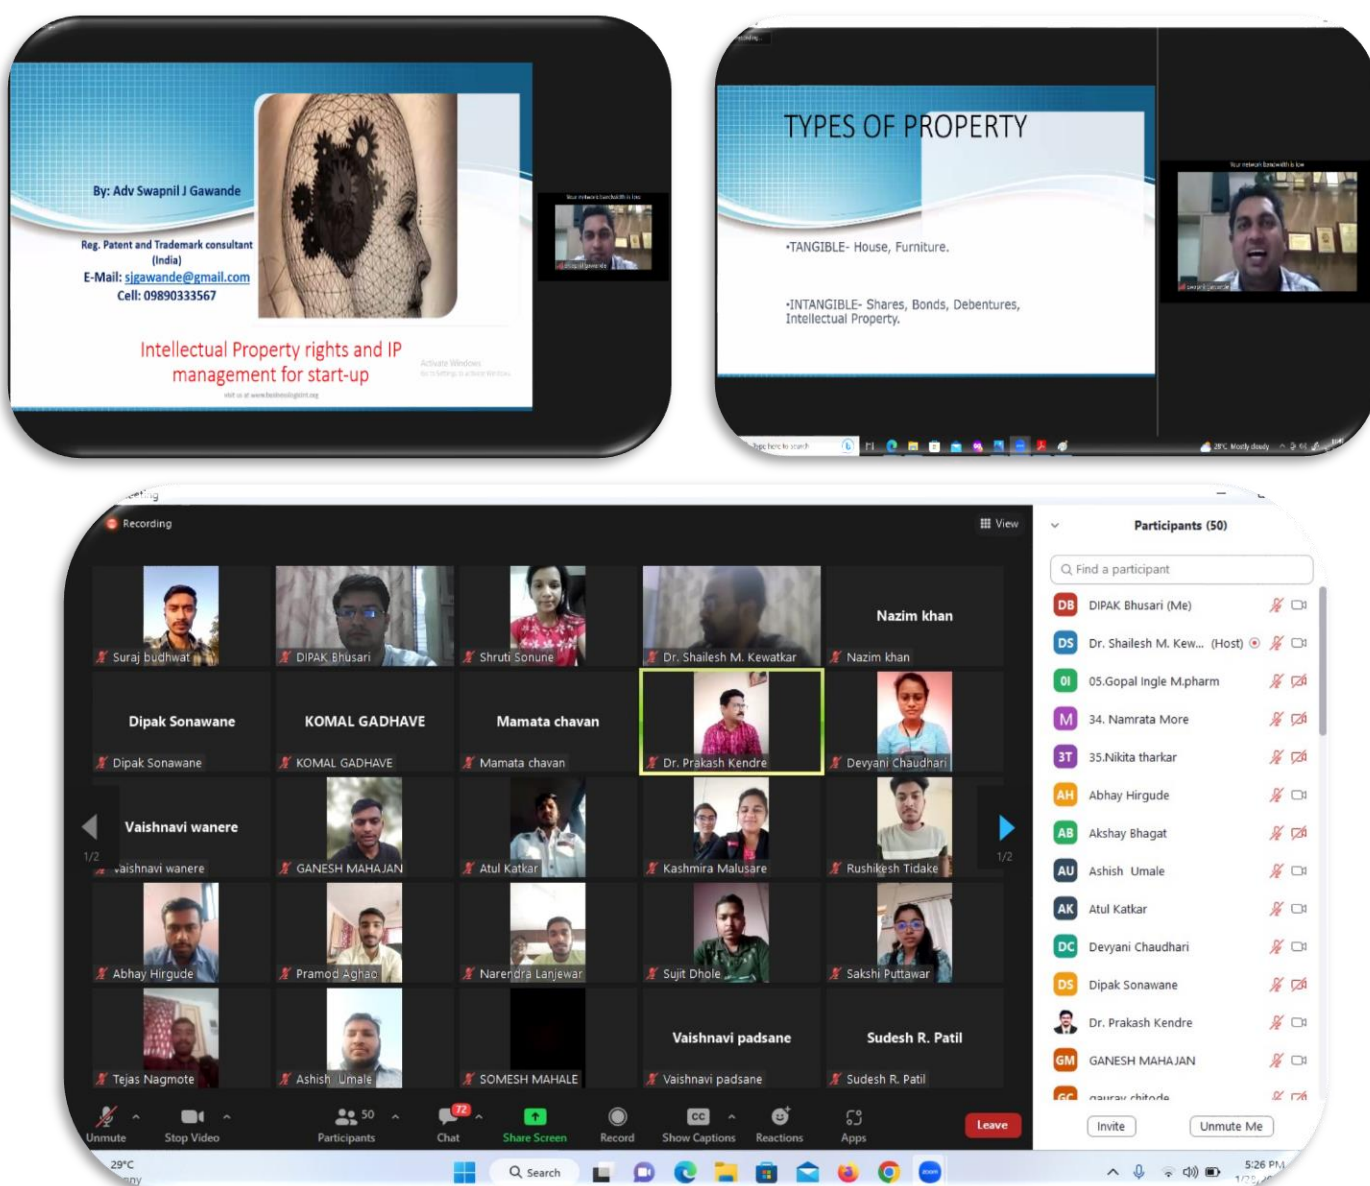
By: Adv Swapnil J Gawande

Reg. Patent and Trademark consultant (India)
E-Mail: sjgawande@gmail.com
Cell: 09890333567

Intellectual Property rights and IP management for start-up

TYPES OF PROPERTY

•TANGIBLE- House, Furniture.

•INTANGIBLE- Shares, Bonds, Debentures, Intellectual Property.

Recording

View

Suraj budhwat
DIPAK Bhusari
Shruti Sonune
Dr. Shailesh M. Kewatkar
Nazim khan
Nazim khan
Dipak Sonawane
Dipak Sonawane
KOMAL GADHAVE
KOMAL GADHAVE
Mamata chavan
Mamata chavan
Dr. Prakash Kendre
Devyani Chaudhari
Vaishnavi wanere
vaishnavi wanere
GANESH MAHAJAN
Atul Katkar
Kashmira Malusare
Rushikesh Tidake
1/2
1/2
Abhay Hirgude
Pramod Aghao
Narendra Lanjewar
Sujit Dhole
Sakshi Puttawar
Tejas Nagmote
Ashish Umale
SOMESH MAHALE
Vaishnavi padsane
Vaishnavi padsane
Sudesh R. Patil
Sudesh R. Patil

Participants (50)
Find a participant
DB DIPAK Bhusari (Me)
DS Dr. Shailesh M. Kew... (Host)
0I 05.Gopal Ingle M.pharm
M 34. Namrata More
3T 35.Nikita tharkar
AH Abhay Hirgude
AB Akshay Bhagat
AU Ashish Umale
AK Atul Katkar
DC Devyani Chaudhari
DS Dipak Sonawane
Dr. Prakash Kendre
GM GANESH MAHAJAN
GC gaurav chitode
Invite
Unmute Me

Unmute
Stop Video
50
Participants
72
Chat
Share Screen
Record
Show Captions
Reactions
Apps
Leave

29°C
Search
5:26 PM